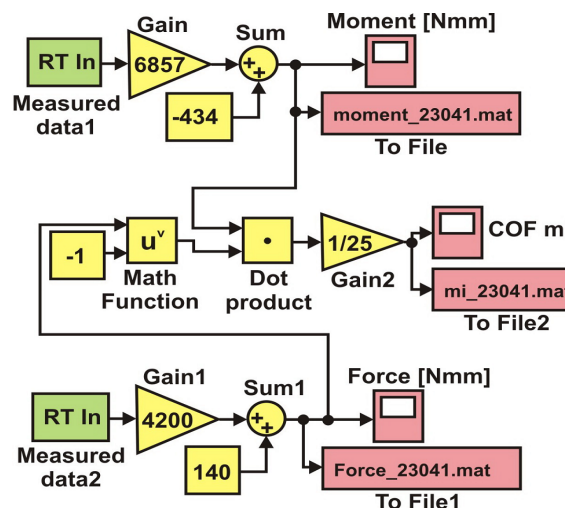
Gain

Sum

Moment [Nmm]

RT In

6857

+
+

Measured data1

-434

moment_23041.mat

To File

-1

$u^v$

•

1/25

COF m

Math Function

Dot product

Gain2

mi_23041.ma

To File2

Gain1

Sum1

Force [Nmm]

RT In

4200

+
+

Measured data2

140

Force_23041.mat

To File1